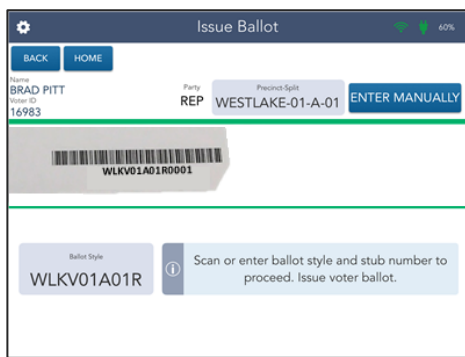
Issue Ballot

60%

BACK HOME

Name
BRAD PITT
Voter ID
16983

Party
REP

Precinct-Split
WESTLAKE-01-A-01

ENTER MANUALLY

WLKV01A01R0001

Ballot Style
WLKV01A01R

Scan or enter ballot style and stub number to proceed. Issue voter ballot.